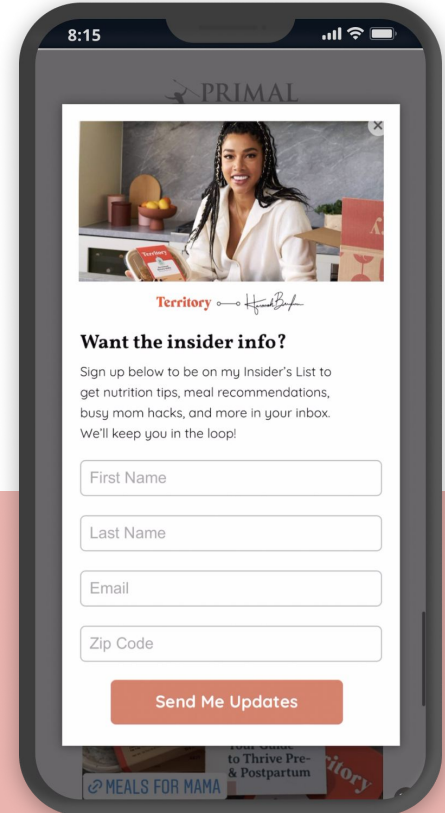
8:15

PRIMAL

Territory

Territory ∞ Hymed Beck

Want the insider info?

Sign up below to be on my Insider's List to get nutrition tips, meal recommendations, busy mom hacks, and more in your inbox. We'll keep you in the loop!

First Name

Last Name

Email

Zip Code

Send Me Updates

Your Guide to Thrive Pre- & Postpartum

ritory

MEALS FOR MAMA